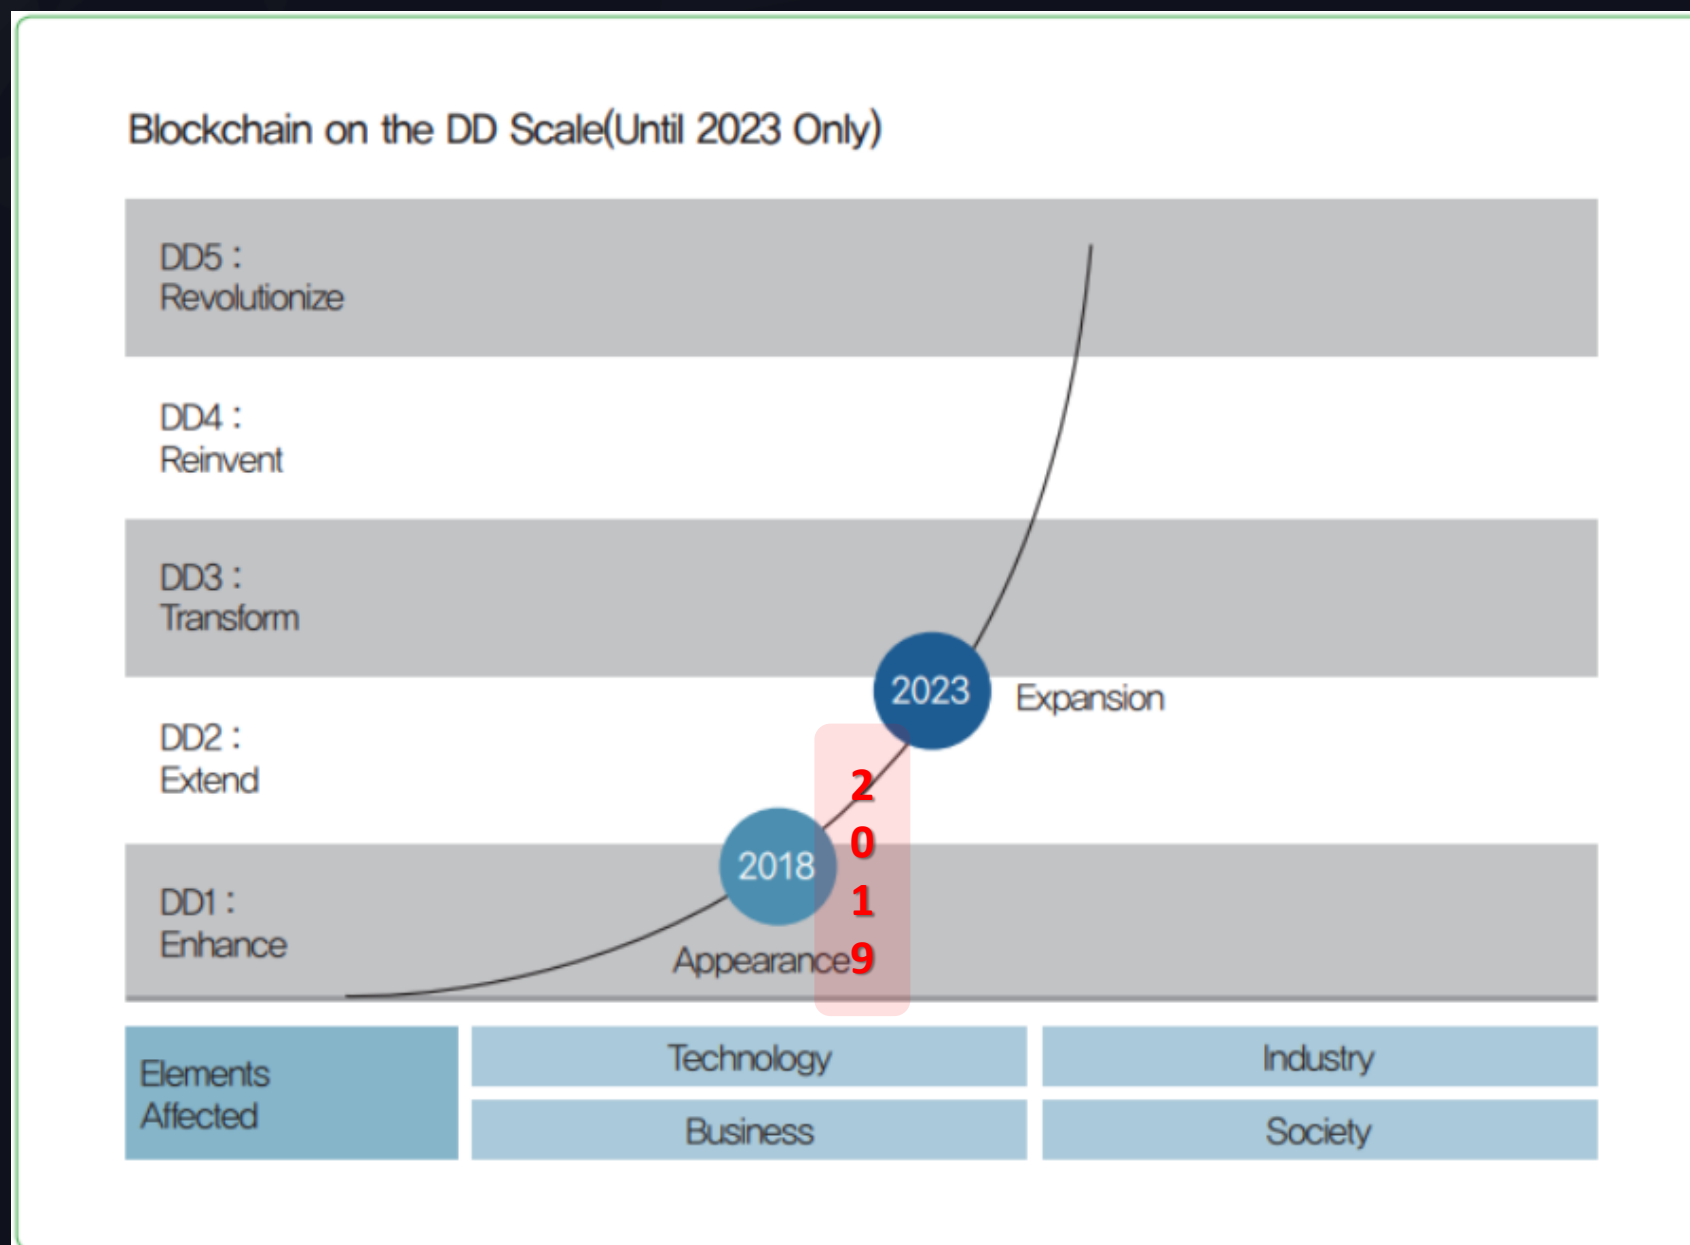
Blockchain on the DD Scale(Until 2023 Only)

DD5 :
Revolutionize

DD4 :
Reinvent

DD3 :
Transform

DD2 :
Extend

DD1 :
Enhance

2023

Expansion

2018

Appearance

2
0
1
9

| Elements Affected | Technology | Industry |
|---|---|---|
| | Business | Society |